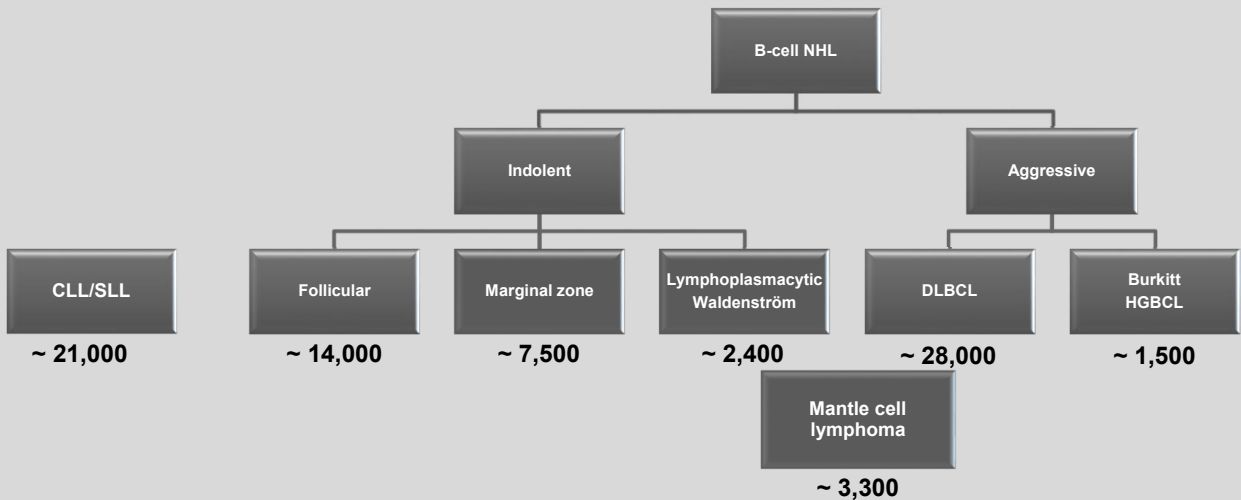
B-cell NHL

Indolent

Aggressive

CLL/SLL

~ 21,000

Follicular

~ 14,000

Marginal zone

~ 7,500

Lymphoplasmacytic Waldenström

~ 2,400

DLBCL

~ 28,000

Burkitt HGBCL

~ 1,500

Mantle cell lymphoma

~ 3,300